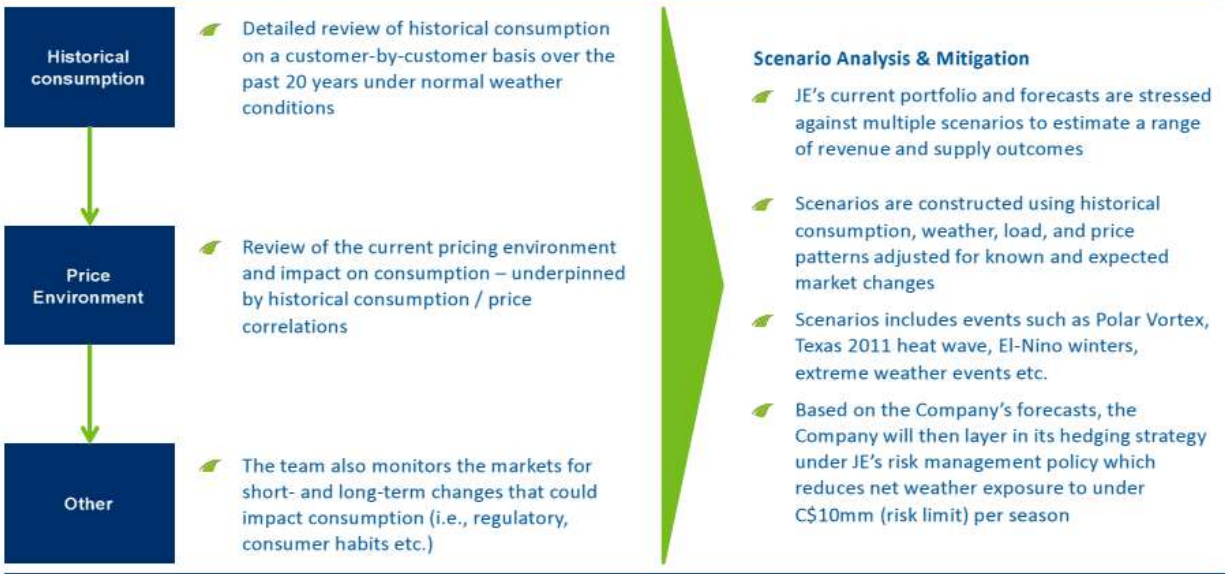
Historical consumption

Detailed review of historical consumption on a customer-by-customer basis over the past 20 years under normal weather conditions

Price Environment

Review of the current pricing environment and impact on consumption – underpinned by historical consumption / price correlations

Other

The team also monitors the markets for short- and long-term changes that could impact consumption (i.e., regulatory, consumer habits etc.)

Scenario Analysis & Mitigation

JE's current portfolio and forecasts are stressed against multiple scenarios to estimate a range of revenue and supply outcomes

Scenarios are constructed using historical consumption, weather, load, and price patterns adjusted for known and expected market changes

Scenarios includes events such as Polar Vortex, Texas 2011 heat wave, El-Nino winters, extreme weather events etc.

Based on the Company's forecasts, the Company will then layer in its hedging strategy under JE's risk management policy which reduces net weather exposure to under C$10mm (risk limit) per season